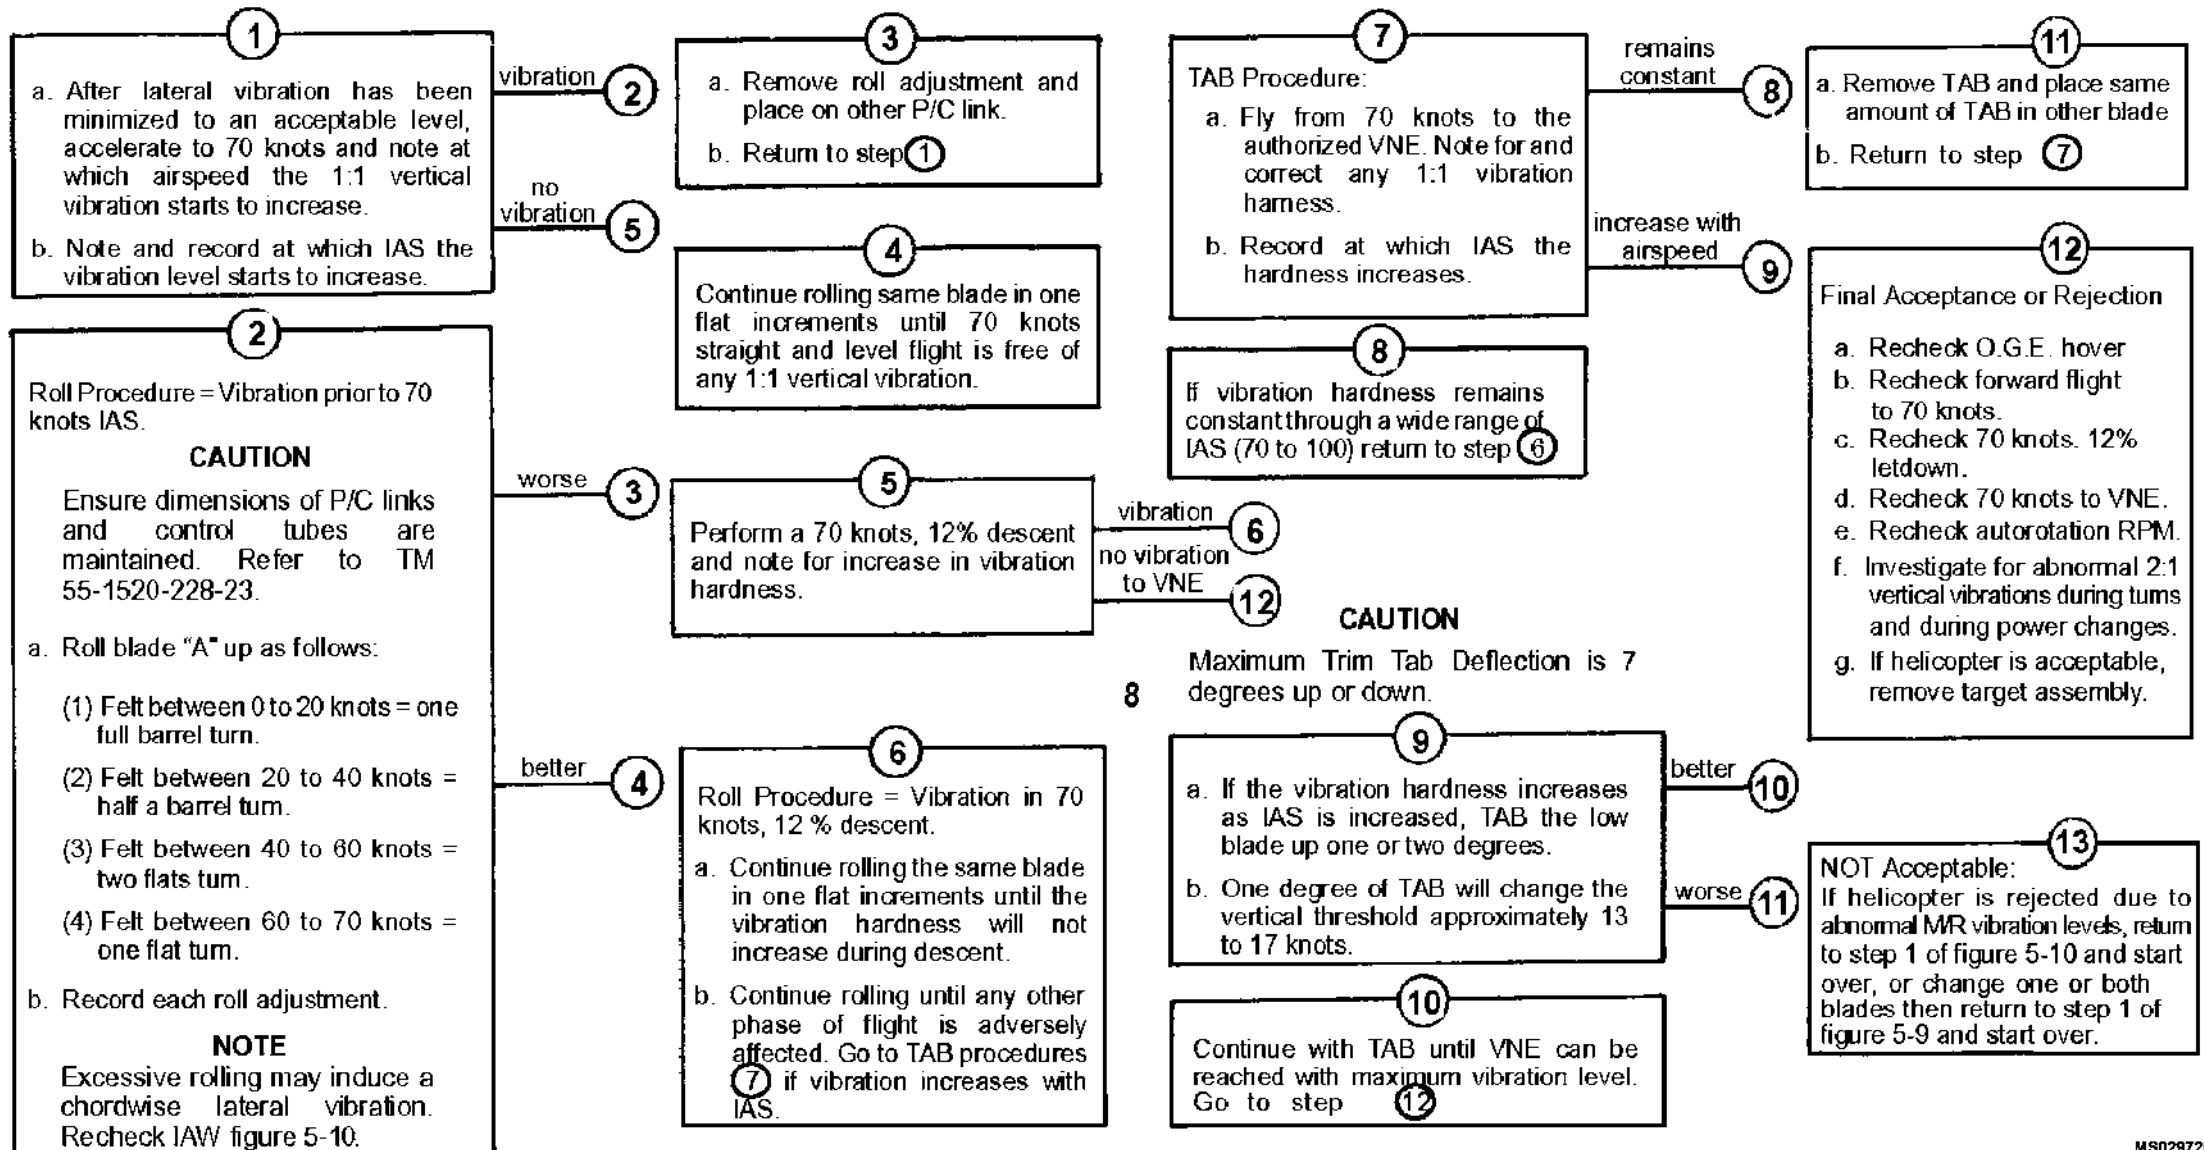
1

a. After lateral vibration has been minimized to an acceptable level, accelerate to 70 knots and note at which airspeed the 1:1 vertical vibration starts to increase.

b. Note and record at which IAS the vibration level starts to increase.

vibration 2

no vibration 5

2

Roll Procedure = Vibration prior to 70 knots IAS.

CAUTION

Ensure dimensions of P/C links and control tubes are maintained. Refer to TM 55-1520-228-23.

a. Roll blade "A" up as follows:

(1) Felt between 0 to 20 knots = one full barrel turn.

(2) Felt between 20 to 40 knots = half a barrel turn.

(3) Felt between 40 to 60 knots = two flats turn.

(4) Felt between 60 to 70 knots = one flat turn.

b. Record each roll adjustment.

NOTE

Excessive rolling may induce a chordwise lateral vibration. Recheck IAW figure 5-10.

worse 3

better 4

3

a. Remove roll adjustment and place on other P/C link.

b. Return to step 1

4

Continue rolling same blade in one flat increments until 70 knots straight and level flight is free of any 1:1 vertical vibration.

5

Perform a 70 knots, 12% descent and note for increase in vibration hardness.

vibration 6

no vibration to VNE 12

6

Roll Procedure = Vibration in 70 knots, 12 % descent.

a. Continue rolling the same blade in one flat increments until the vibration hardness will not increase during descent.

b. Continue rolling until any other phase of flight is adversely affected. Go to TAB procedures 7 if vibration increases with IAS.

7

TAB Procedure:

a. Fly from 70 knots to the authorized VNE. Note for and correct any 1:1 vibration harness.

b. Record at which IAS the hardness increases.

remains constant 8

increase with airspeed 9

8

If vibration hardness remains constant through a wide range of IAS (70 to 100) return to step 6

CAUTION

Maximum Trim Tab Deflection is 7 degrees up or down.

8

9

a. If the vibration hardness increases as IAS is increased, TAB the low blade up one or two degrees.

b. One degree of TAB will change the vertical threshold approximately 13 to 17 knots.

better 10

worse 11

10

Continue with TAB until VNE can be reached with maximum vibration level. Go to step 12

11

a. Remove TAB and place same amount of TAB in other blade

b. Return to step 7

12

Final Acceptance or Rejection

a. Recheck O.G.E. hover

b. Recheck forward flight to 70 knots.

c. Recheck 70 knots. 12% letdown.

d. Recheck 70 knots to VNE.

e. Recheck autorotation RPM.

f. Investigate for abnormal 2:1 vertical vibrations during turns and during power changes.

g. If helicopter is acceptable, remove target assembly.

13

NOT Acceptable:
If helicopter is rejected due to abnormal MR vibration levels, return to step 1 of figure 5-10 and start over, or change one or both blades then return to step 1 of figure 5-9 and start over.

MS02972